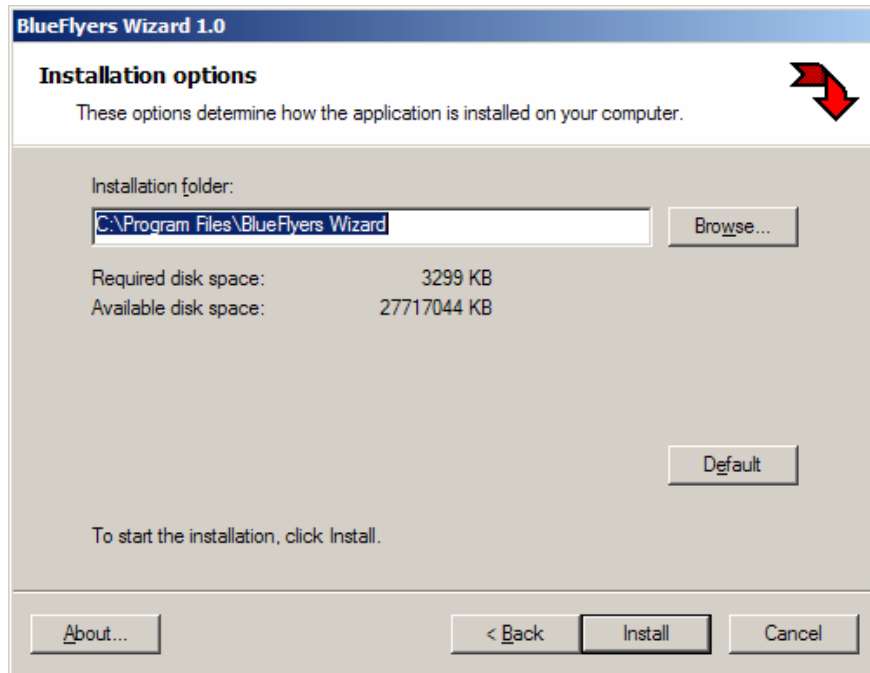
BlueFlyers Wizard 1.0

Installation options

These options determine how the application is installed on your computer.

Installation folder:

C:\Program Files\BlueFlyers Wizard

Browse...

Required disk space: 3299 KB
Available disk space: 27717044 KB

Default

To start the installation, click Install.

About...

< Back

Install

Cancel